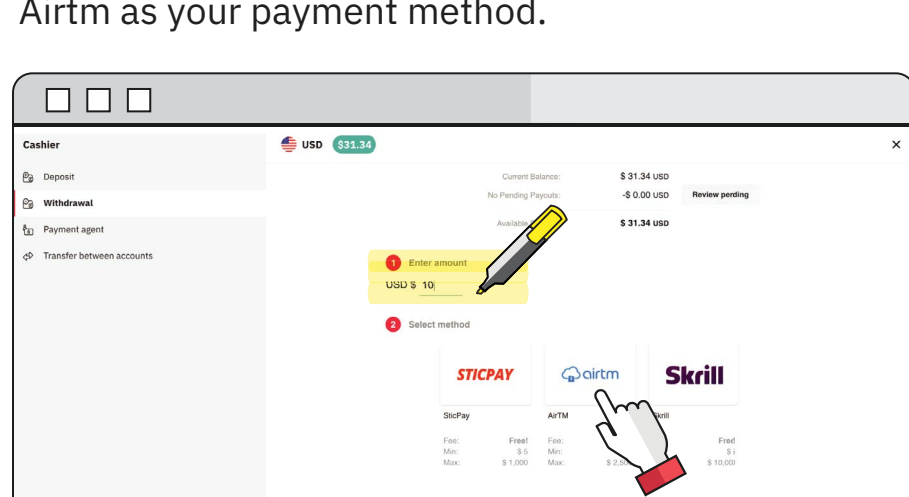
Airtm as your payment method.

Cashier

Deposit

Withdrawal

Payment agent

Transfer between accounts

USD $31.34

×

Current Balance: $ 31.34 USD

No Pending Payouts: -$ 0.00 USD Review pending

Available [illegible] $ 31.34 USD

1 Enter amount

USD $ 10

2 Select method

STICPAY

airtm

Skrill

SticPay

AirTM

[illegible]krill

Fee: Free!
Min: $ 5
Max: $ 1,000

Fee:
Min:
Max: $ 2,5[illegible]

Free!
$ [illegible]
$ 10,00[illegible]